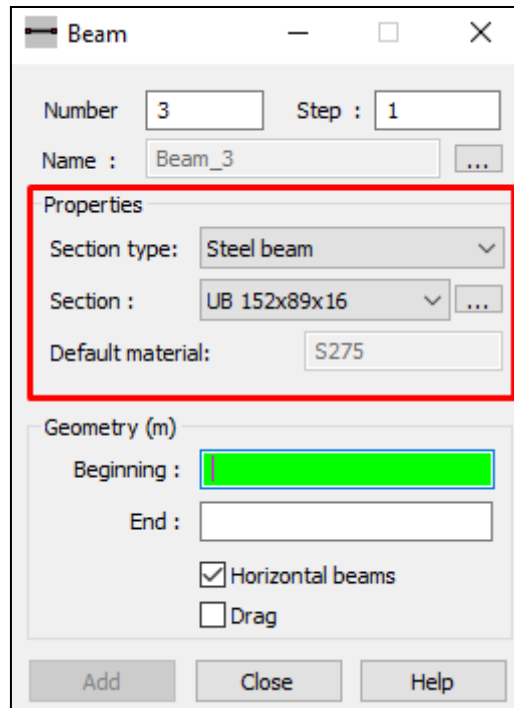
Beam

Number 3 Step : 1

Name : Beam_3 ...

Properties

Section type: Steel beam

Section : UB 152x89x16 ...

Default material: S275

Geometry (m)

Beginning :

End :

Horizontal beams

Drag

Add Close Help